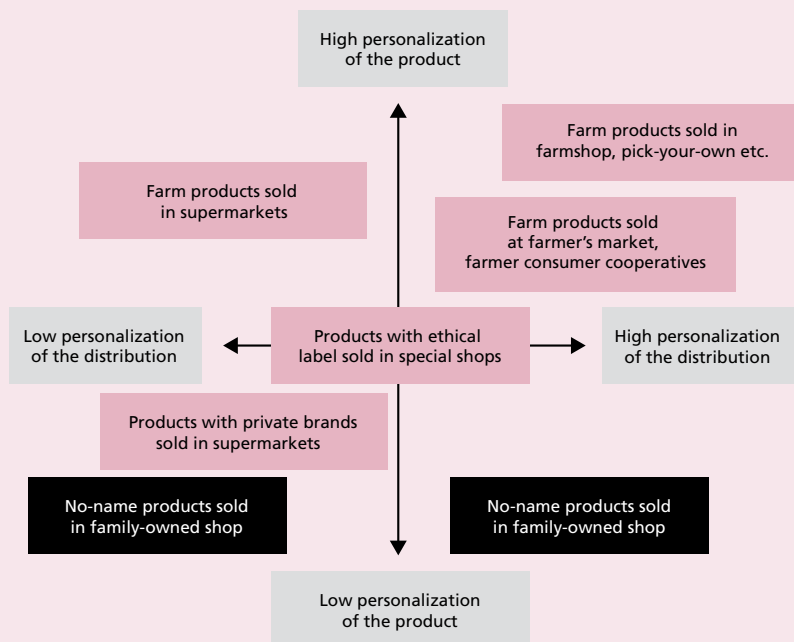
High personalization of the product

Farm products sold in farmshop, pick-your-own etc.

Farm products sold in supermarkets

Farm products sold at farmer's market, farmer consumer cooperatives

Low personalization of the distribution

Products with ethical label sold in special shops

High personalization of the distribution

Products with private brands sold in supermarkets

No-name products sold in family-owned shop

No-name products sold in family-owned shop

Low personalization of the product